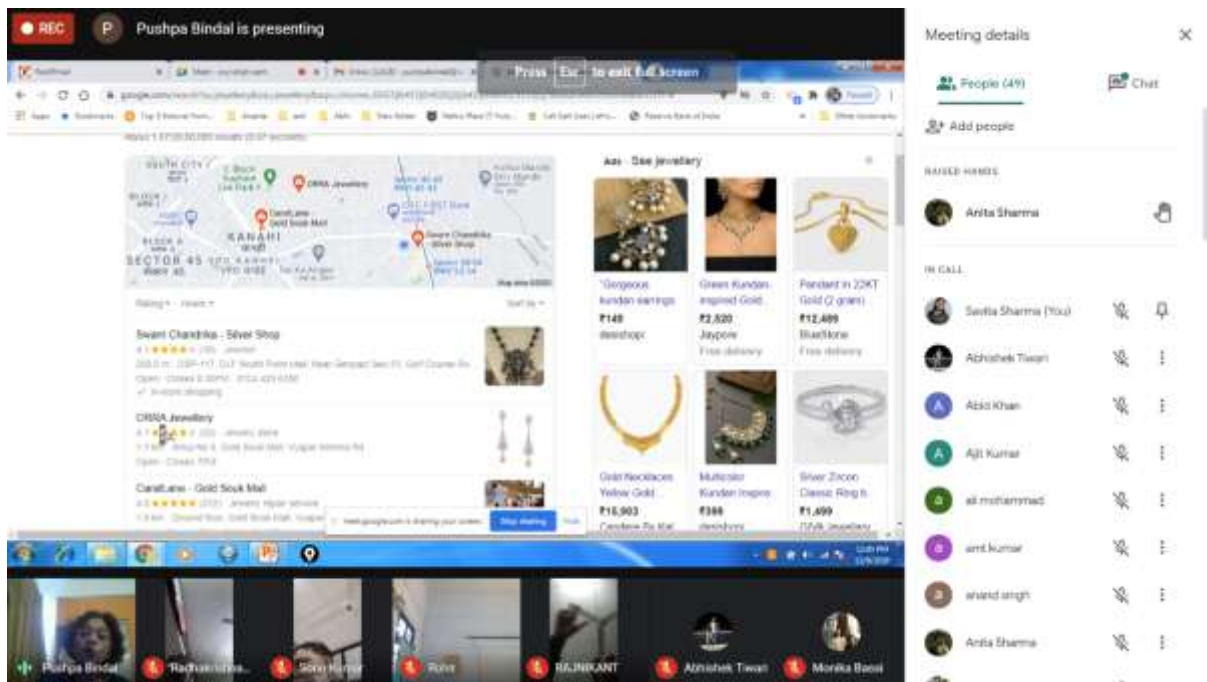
REC

P Pushpa Bindal is presenting

Press Esc to exit full screen

SOUTH CITY

ORRA Jewellery

CaratLane Gold Souk Mall

KANAHI

SECTOR 45

Swarn Chandrika Silver Shop

Ads · See jewellery

Swarn Chandrika - Silver Shop

ORRA Jewellery

CaratLane - Gold Souk Mall

"Gorgeous kundan earrings
₹149
desishopi

Green Kundan-inspired Gold
₹2,520
Jaypore
Free delivery

Pendant in 22KT Gold (2 gram)
₹12,499
BlueStone
Free delivery

Gold Necklaces Yellow Gold
₹15,903
Candere By Kal

Multicolor Kundan Inspire
₹149
desishopi

Silver Zircon Classic Ring fi
₹1,499
GIVA Jewellery

meet.google.com is sharing your screen. Stop sharing Hide

Pushpa Bindal
Radhakrishna
Sonu Kumar
Rohit
RAJNIKANT
Abhishek Tiwari
Monika Bassi

Meeting details

People (49)

Chat

Add people

RAISED HANDS

Anita Sharma

IN CALL

Savita Sharma (You)

Abhishek Tiwari

Abid Khan

Ajit Kumar

ali mohammad

amit kumar

anand singh

Anita Sharma